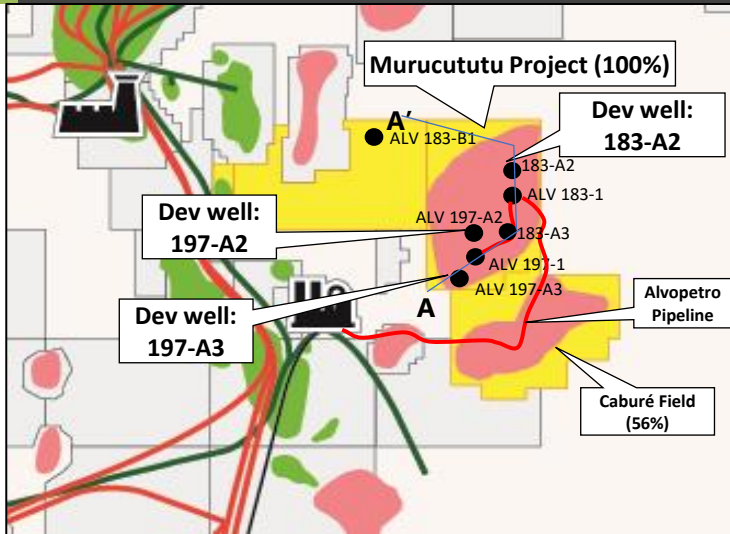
Murucututu Project (100%)

Dev well:
183-A2

A'

ALV 183-B1

183-A2

ALV 183-1

Dev well:
197-A2

ALV 197-A2

183-A3

ALV 197-1

ALV 197-A3

Dev well:
197-A3

A

Alvopetro
Pipeline

Caburé Field
(56%)